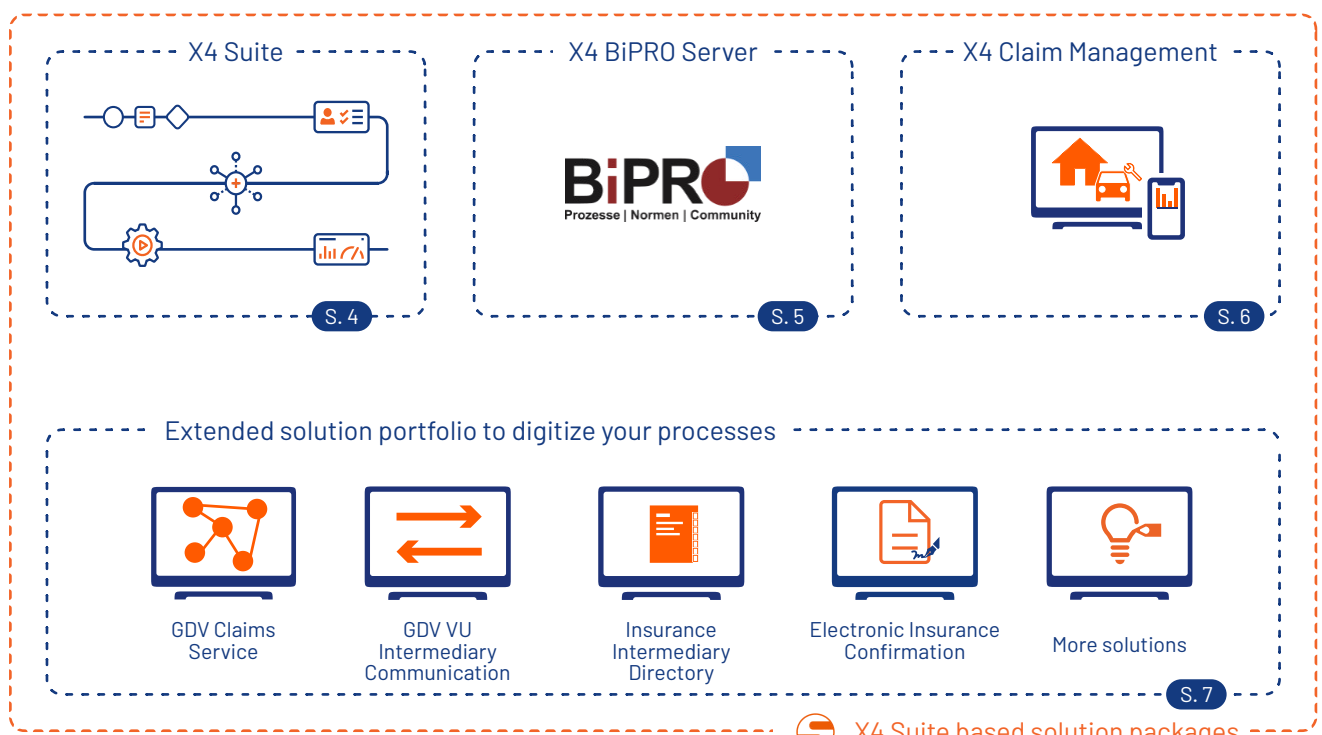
X4 Suite

S. 4

X4 BiPRO Server

BiPRO
Prozesse | Normen | Community

S. 5

X4 Claim Management

S. 6

Extended solution portfolio to digitize your processes

GDV Claims Service

GDV VU Intermediary Communication

Insurance Intermediary Directory

Electronic Insurance Confirmation

More solutions

S. 7

X4 Suite based solution packages